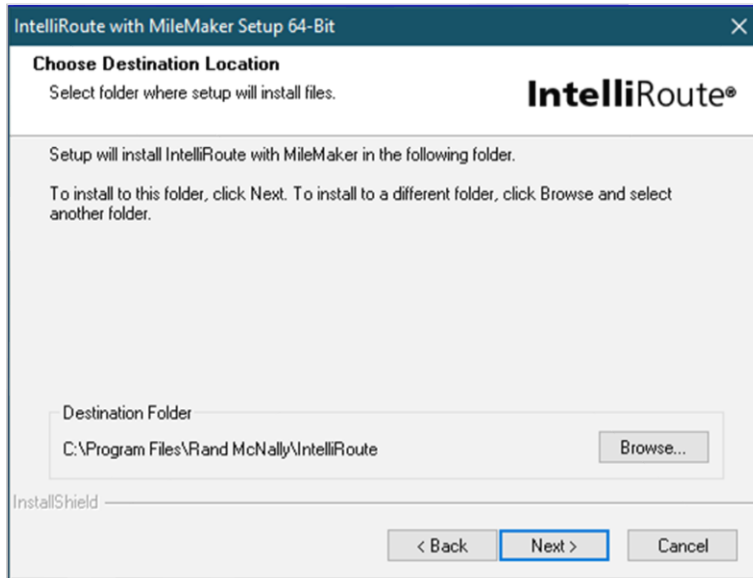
IntelliRoute with MileMaker Setup 64-Bit

Choose Destination Location

Select folder where setup will install files.

IntelliRoute®

Setup will install IntelliRoute with MileMaker in the following folder.

To install to this folder, click Next. To install to a different folder, click Browse and select another folder.

Destination Folder

C:\Program Files\Rand McNally\IntelliRoute

Browse...

InstallShield

< Back

Next >

Cancel